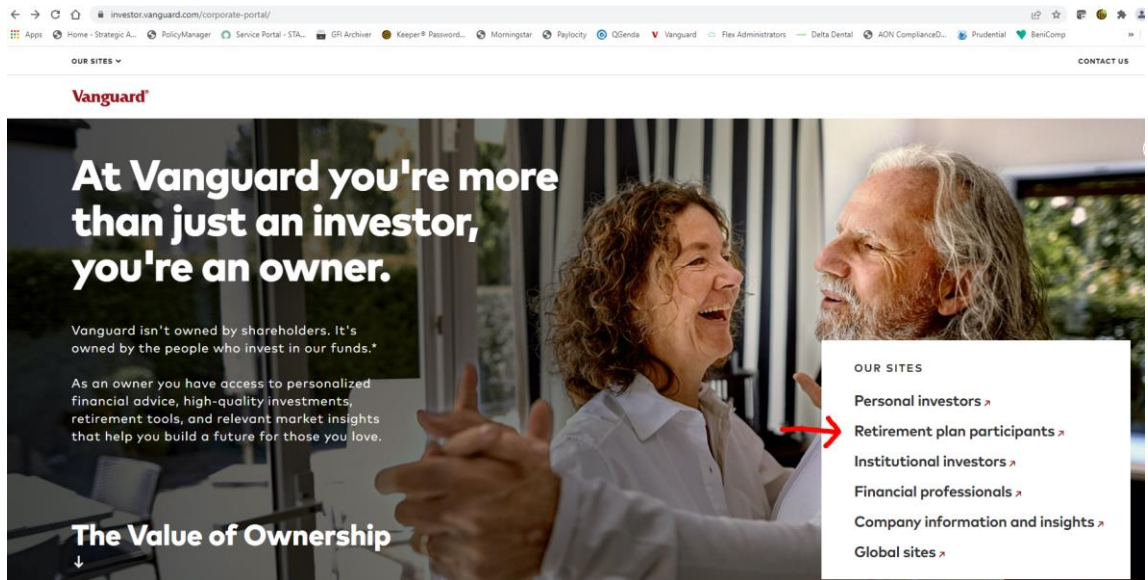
investor.vanguard.com/corporate-portal/

Apps Home - Strategic A... PolicyManager Service Portal - STA... GFI Archiver Keeper® Password... Morningstar Paylocity QGenda Vanguard Flex Administrators Delta Dental AON ComplianceD... Prudential BeniComp

OUR SITES

CONTACT US

Vanguard

At Vanguard you're more than just an investor, you're an owner.

Vanguard isn't owned by shareholders. It's owned by the people who invest in our funds.*

As an owner you have access to personalized financial advice, high-quality investments, retirement tools, and relevant market insights that help you build a future for those you love.

The Value of Ownership

OUR SITES

Personal investors

Retirement plan participants

Institutional investors

Financial professionals

Company information and insights

Global sites